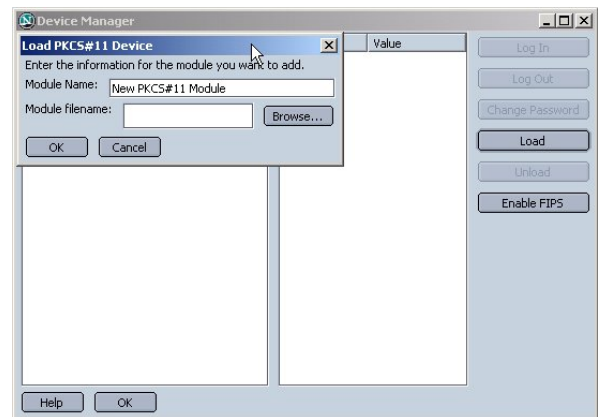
Device Manager

Load PKCS#11 Device

Enter the information for the module you want to add.

Module Name: New PKCS#11 Module

Module filename:

Browse...

OK

Cancel

Value

Log In

Log Out

Change Password

Load

Unload

Enable FIPS

Help

OK